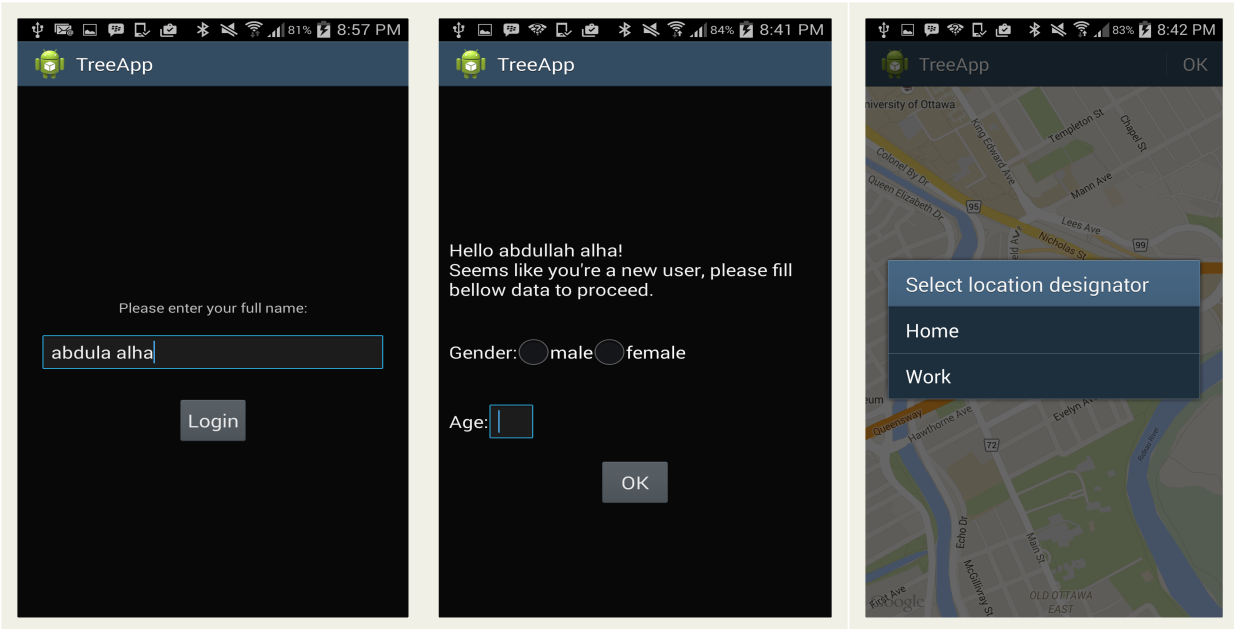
81% 8:57 PM

TreeApp

Please enter your full name:

abdula alha

Login

84% 8:41 PM

TreeApp

Hello abdullah alha!
Seems like you're a new user, please fill bellow data to proceed.

Gender: male female

Age:

OK

83% 8:42 PM

TreeApp OK

niversity of Ottawa
King Edward Ave
Templeton St
Chapel St
Colonel By Dr
Queen Elizabeth Dr
Mann Ave
95
Lees Ave
Nicholas St
99

Select location designator

Home

Work

eum
Queensway
Hawthorne Ave
Evelyn Av
72
Echo Dr
McGillivray St
Main St
Rideau River
First Ave
Google
OLD OTTAWA EAST